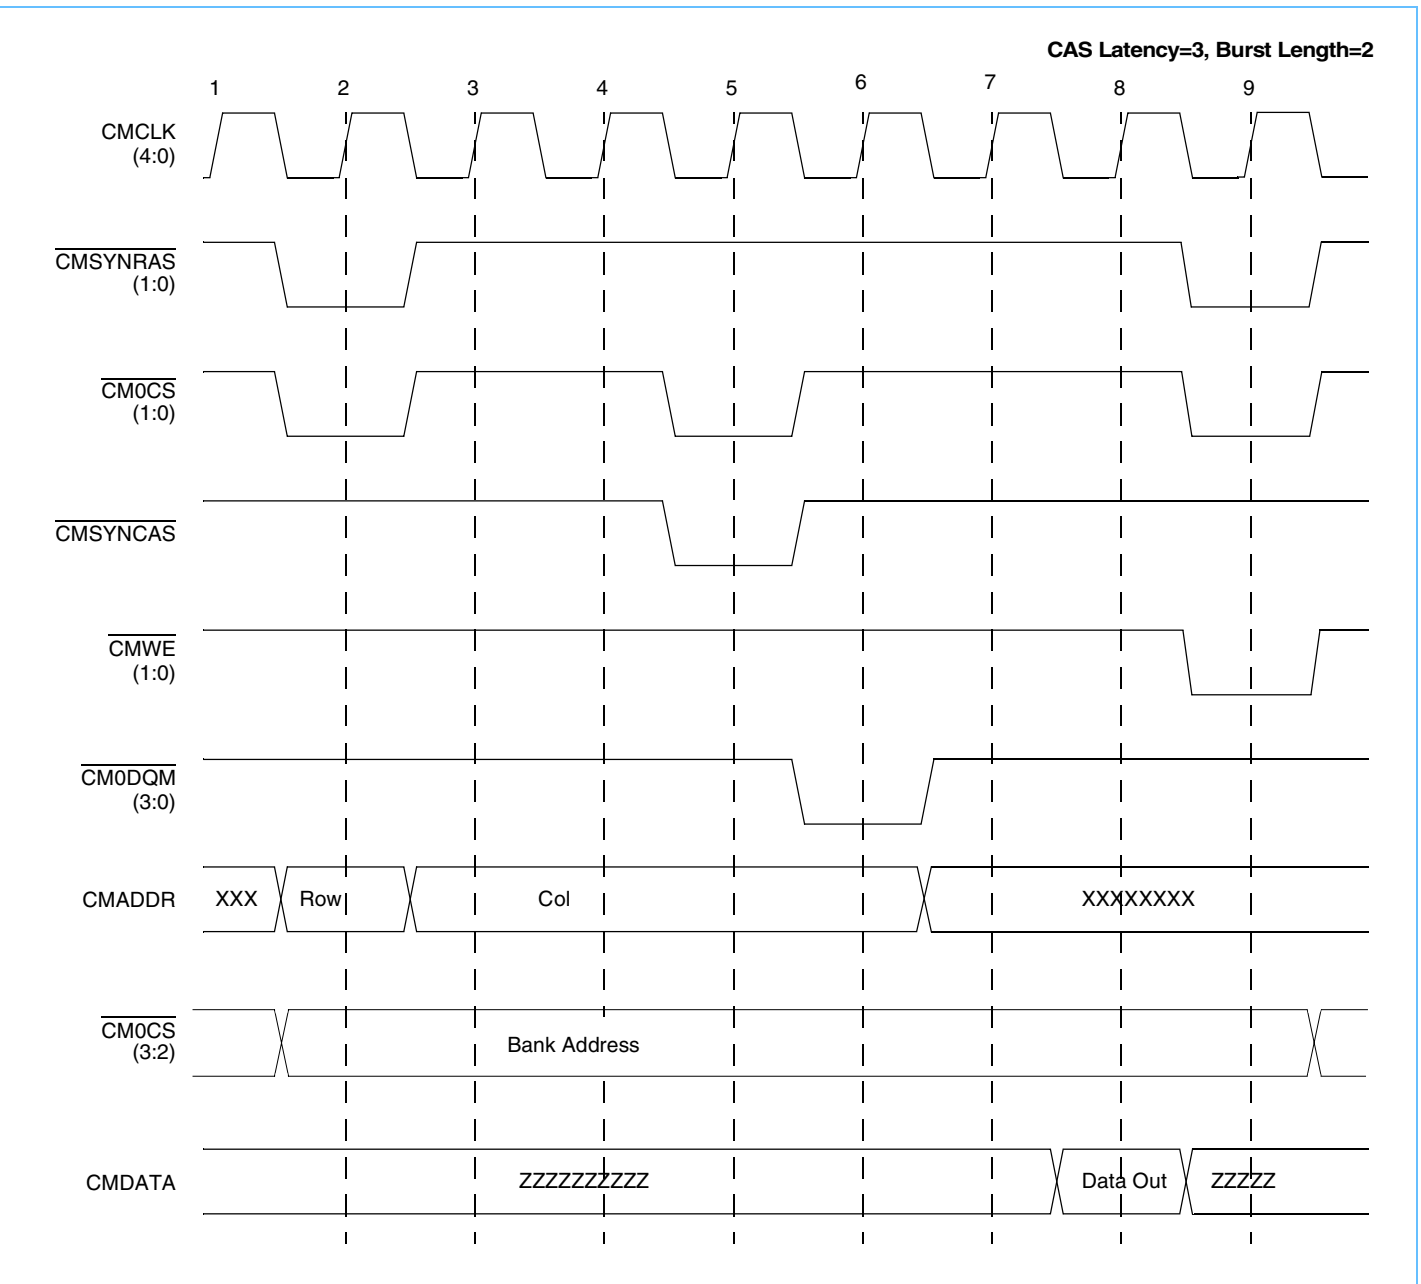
CAS Latency=3, Burst Length=2

1 2 3 4 5 6 7 8 9

CMCLK (4:0)

$\overline{\text{CMSYNRAS}}$ (1:0)

$\overline{\text{CM0CS}}$ (1:0)

$\overline{\text{CMSYNCAS}}$

$\overline{\text{CMWE}}$ (1:0)

$\overline{\text{CM0DQM}}$ (3:0)

CMADDR XXX Row Col XXXXXXXX

$\overline{\text{CM0CS}}$ (3:2) Bank Address

CMDATA ZZZZZZZZZZ Data Out ZZZZZ